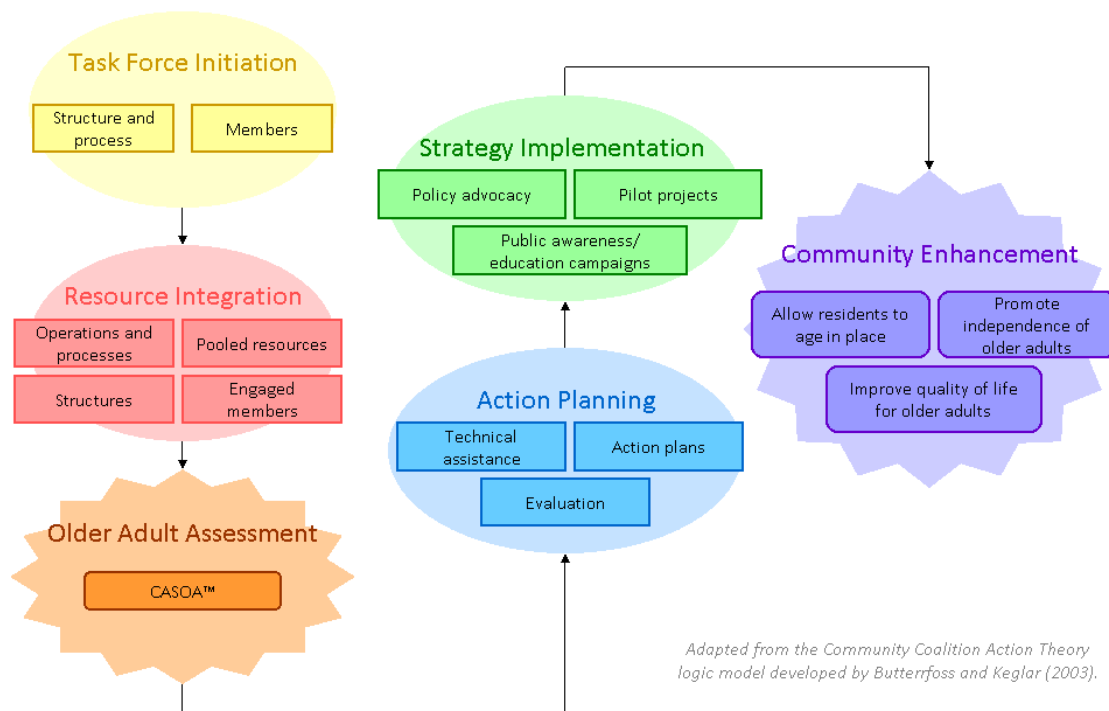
Task Force Initiation

Structure and process

Members

Resource Integration

Operations and processes

Pooled resources

Structures

Engaged members

Older Adult Assessment

CASOA™

Strategy Implementation

Policy advocacy

Pilot projects

Public awareness/ education campaigns

Action Planning

Technical assistance

Action plans

Evaluation

Community Enhancement

Allow residents to age in place

Promote independence of older adults

Improve quality of life for older adults

Adapted from the Community Coalition Action Theory logic model developed by Butterrfoss and Keglar (2003).